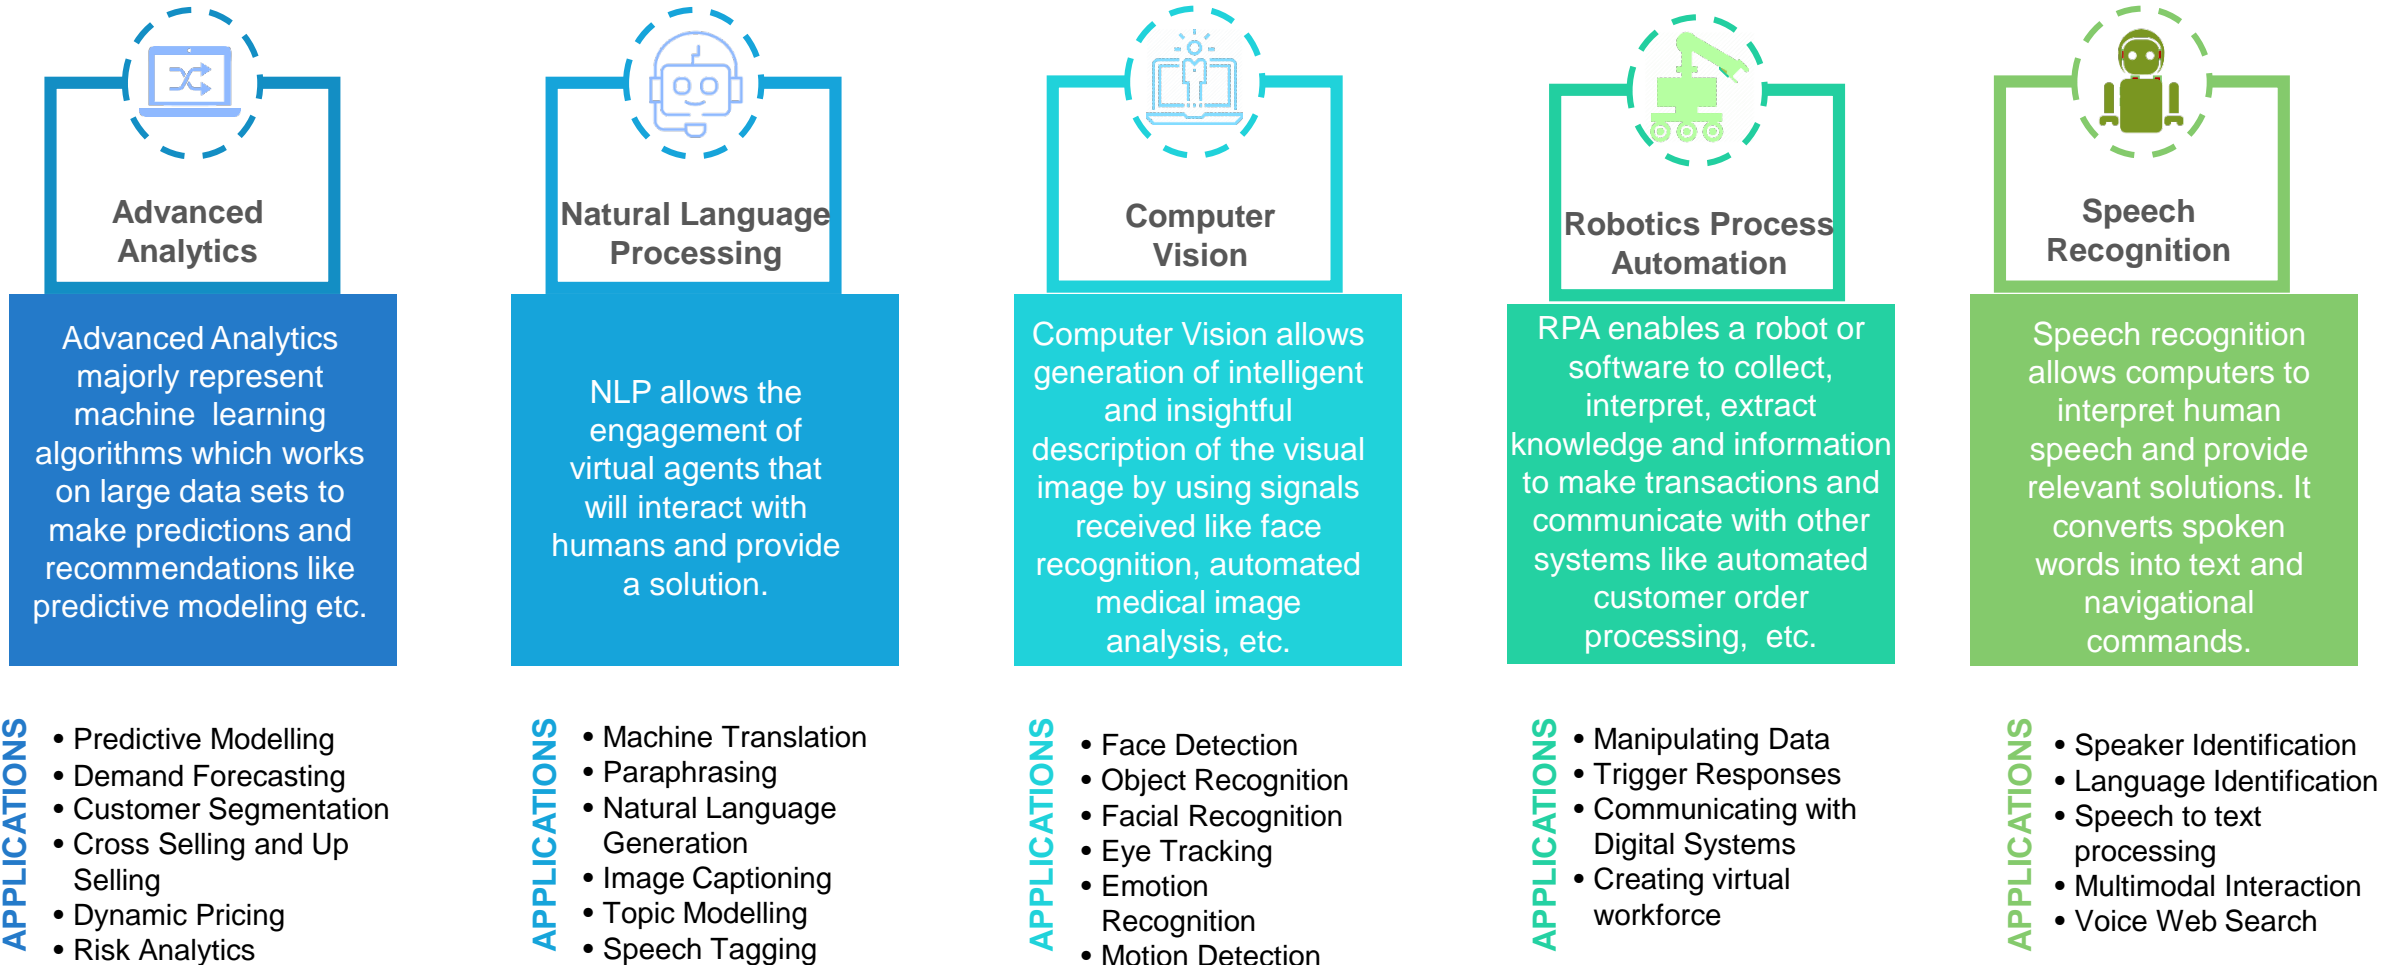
Advanced Analytics

Advanced Analytics majorly represent machine learning algorithms which works on large data sets to make predictions and recommendations like predictive modeling etc.

APPLICATIONS

• Predictive Modelling
• Demand Forecasting
• Customer Segmentation
• Cross Selling and Up Selling
• Dynamic Pricing
• Risk Analytics

Natural Language Processing

NLP allows the engagement of virtual agents that will interact with humans and provide a solution.

APPLICATIONS

• Machine Translation
• Paraphrasing
• Natural Language Generation
• Image Captioning
• Topic Modelling
• Speech Tagging

Computer Vision

Computer Vision allows generation of intelligent and insightful description of the visual image by using signals received like face recognition, automated medical image analysis, etc.

APPLICATIONS

• Face Detection
• Object Recognition
• Facial Recognition
• Eye Tracking
• Emotion Recognition
• Motion Detection

Robotics Process Automation

RPA enables a robot or software to collect, interpret, extract knowledge and information to make transactions and communicate with other systems like automated customer order processing, etc.

APPLICATIONS

• Manipulating Data
• Trigger Responses
• Communicating with Digital Systems
• Creating virtual workforce

Speech Recognition

Speech recognition allows computers to interpret human speech and provide relevant solutions. It converts spoken words into text and navigational commands.

APPLICATIONS

• Speaker Identification
• Language Identification
• Speech to text processing
• Multimodal Interaction
• Voice Web Search